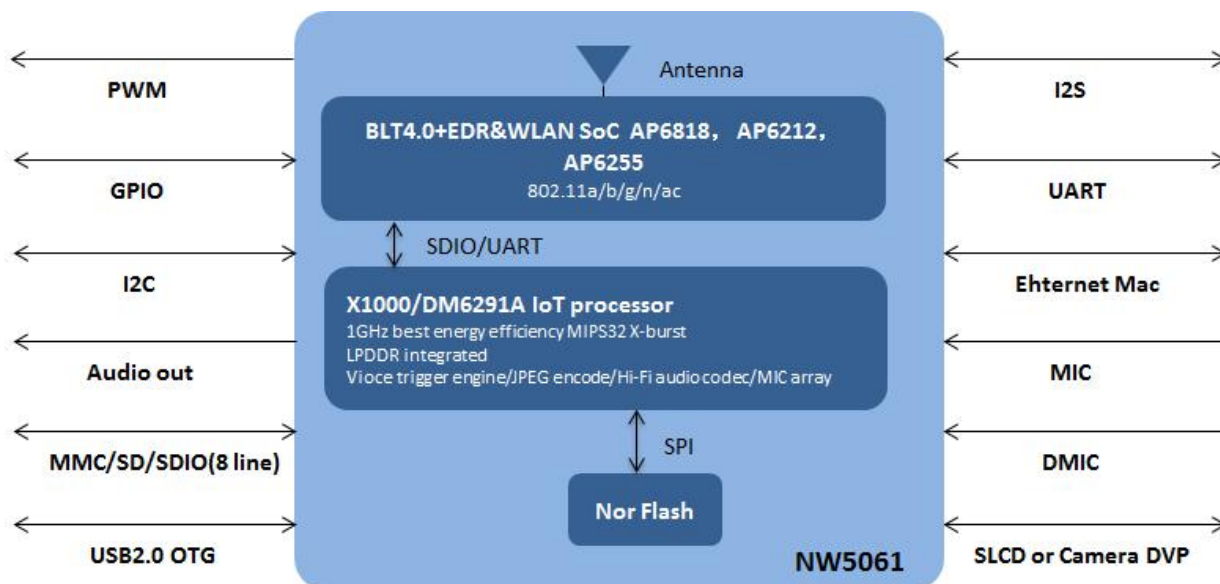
PWM

GPIO

I2C

Audio out

MMC/SD/SDIO(8 line)

USB2.0 OTG

Antenna

BLT4.0+EDR&WLAN SoC AP6818， AP6212， AP6255
802.11a/b/g/n/ac

SDIO/UART

X1000/DM6291A IoT processor
1GHz best energy efficiency MIPS32 X-burst
LPDDR integrated
Vioce trigger engine/JPEG encode/Hi-Fi audio codec/MIC array

SPI

Nor Flash

NW5061

I2S

UART

Ehternet Mac

MIC

DMIC

SLCD or Camera DVP